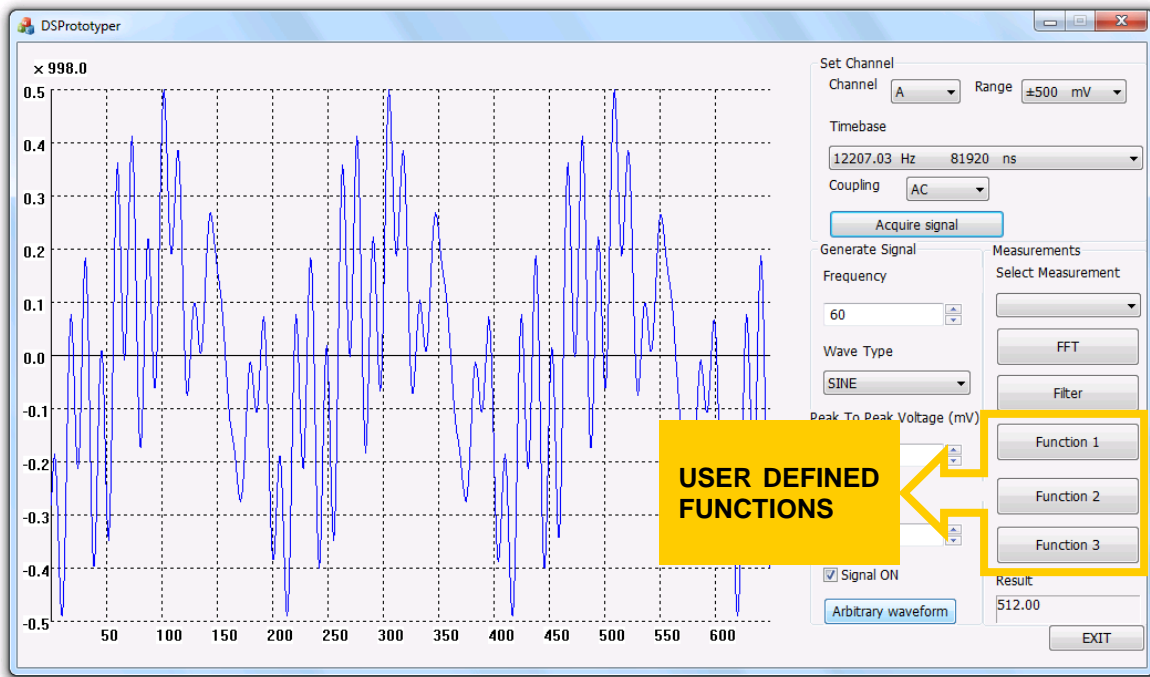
DSPrototyper

× 998.0

0.5
0.4
0.3
0.2
0.1
0.0
-0.1
-0.2
-0.3
-0.4
-0.5

50 100 150 200 250 300 350 400 450 500 550 600

Set Channel
Channel A
Range ±500 mV
Timebase
12207.03 Hz 81920 ns
Coupling AC
Acquire signal

Generate Signal
Frequency
60
Wave Type
SINE
Peak To Peak Voltage (mV)
Signal ON
Arbitrary waveform

Measurements
Select Measurement
FFT
Filter
Function 1
Function 2
Function 3
Result
512.00
EXIT

USER DEFINED FUNCTIONS